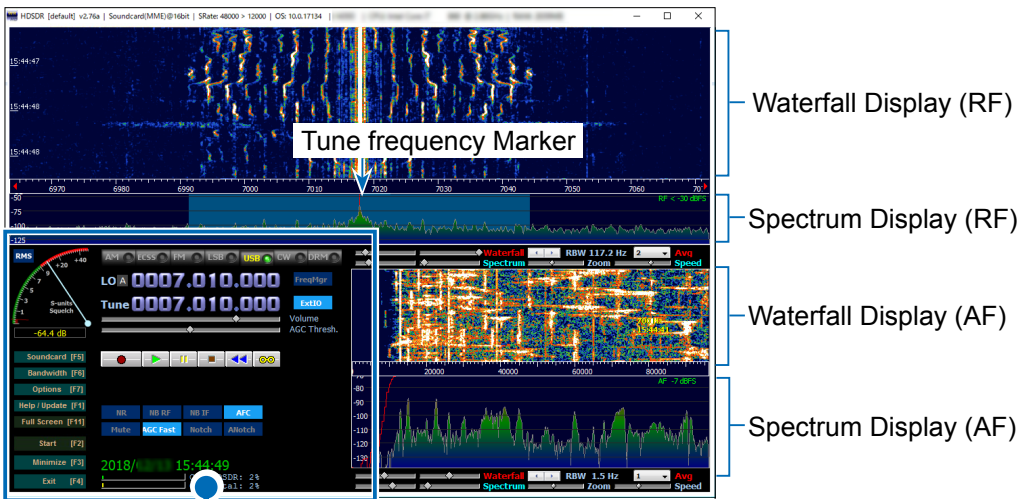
HDSDR [default] v2.76a | Soundcard(MME)@16bit | SRate: 48000 > 12000 | OS: 10.0.17134 | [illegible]

15:44:47
15:44:48
15:44:48

Tune frequency Marker

Waterfall Display (RF)

6970 6980 6990 7000 7010 7020 7030 7040 7050 7060 70

-50
-75
-100
-125

RF < -30 dBFS

Spectrum Display (RF)

RMS
+20 +40
+60
9
7
5
3
1
S-units
Squelch
-64.4 dB

AM ECSS FM LSB USB CW DRM

LO A 0007.010.000
Tune 0007.010.000
FreqMgr
ExtIO
Volume
AGC Thresh.

Soundcard [F5]
Bandwidth [F6]
Options [F7]
Help / Update [F1]
Full Screen [F11]
Start [F2]
Minimize [F3]
Exit [F4]

NR NB RF NB IF AFC
Mute AGC Fast Notch ANotch

2018/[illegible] 15:44:49
SDR: 2%
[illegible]al: 2%

Waterfall RBW 117.2 Hz 2 Avg
Spectrum Zoom Speed

15:44:41

Waterfall Display (AF)

20000 40000 60000 80000

AF -7 dBFS
-80
-90
-100
-110
-120
-130

Spectrum Display (AF)

Waterfall RBW 1.5 Hz 1 Avg
Spectrum Zoom Speed